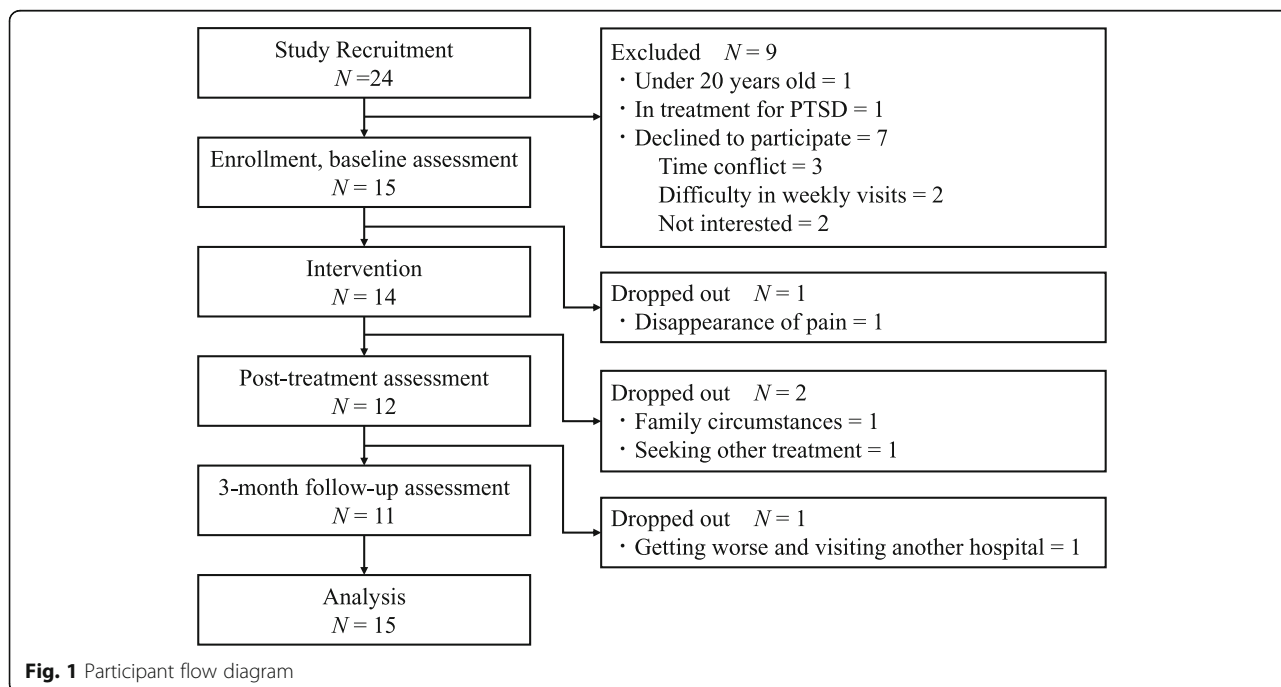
Study Recruitment
$N=24$

Excluded $N=9$
・Under 20 years old = 1
・In treatment for PTSD = 1
・Declined to participate = 7
Time conflict = 3
Difficulty in weekly visits = 2
Not interested = 2

Enrollment, baseline assessment
$N=15$

Intervention
$N=14$

Dropped out $N=1$
・Disappearance of pain = 1

Post-treatment assessment
$N=12$

Dropped out $N=2$
・Family circumstances = 1
・Seeking other treatment = 1

3-month follow-up assessment
$N=11$

Dropped out $N=1$
・Getting worse and visiting another hospital = 1

Analysis
$N=15$

Fig. 1 Participant flow diagram